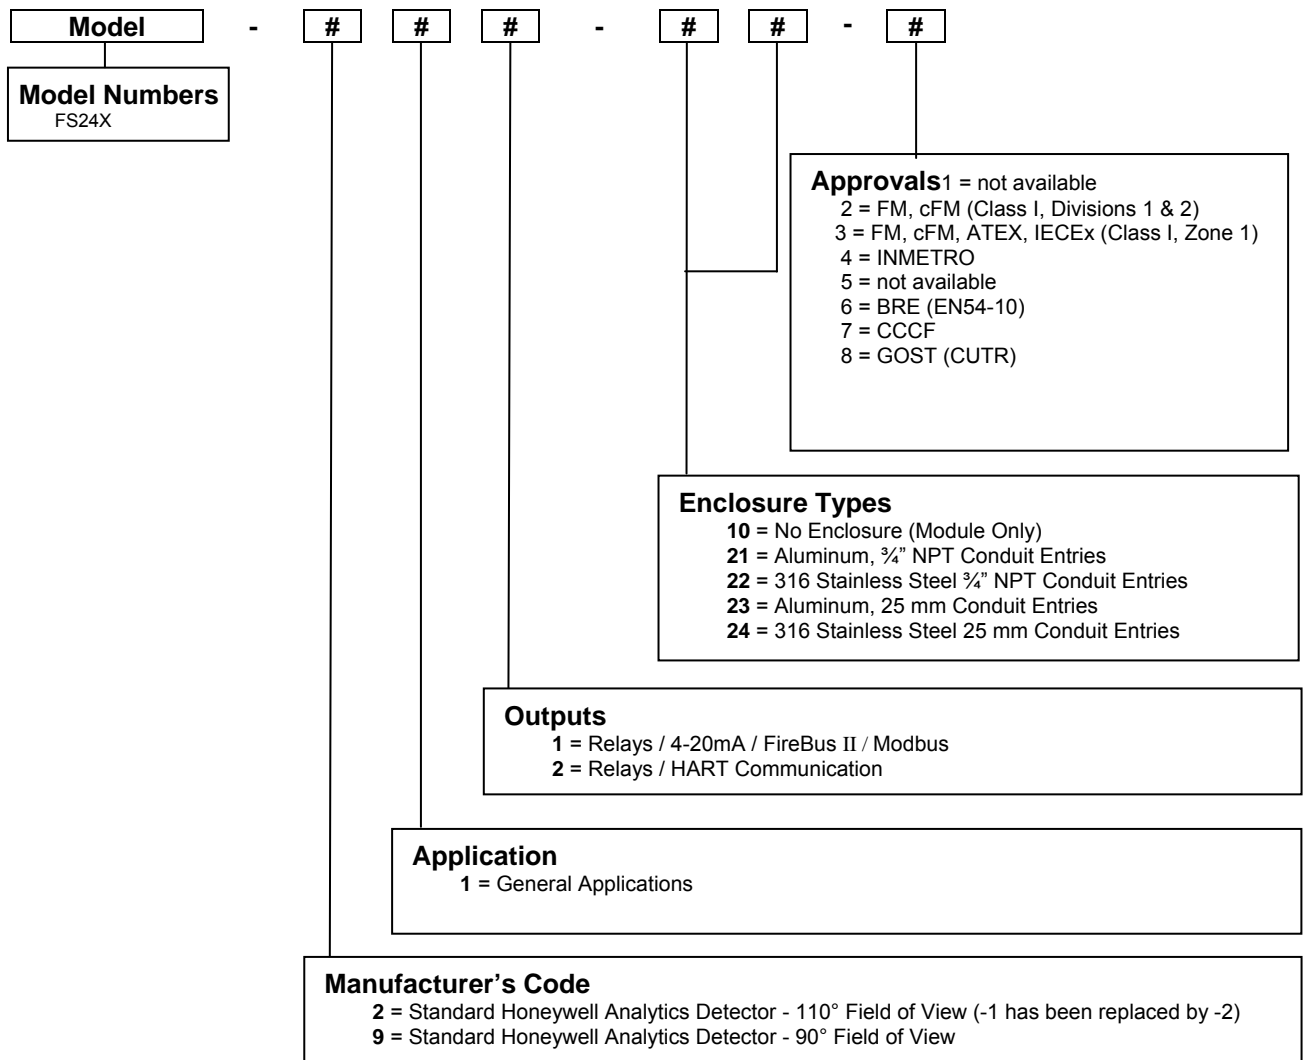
Model - # # # - # # - #

Model Numbers
FS24X

Approvals1 = not available
2 = FM, cFM (Class I, Divisions 1 & 2)
3 = FM, cFM, ATEX, IECEx (Class I, Zone 1)
4 = INMETRO
5 = not available
6 = BRE (EN54-10)
7 = CCCF
8 = GOST (CUTR)

Enclosure Types
**10** = No Enclosure (Module Only)
**21** = Aluminum, ¾" NPT Conduit Entries
**22** = 316 Stainless Steel ¾" NPT Conduit Entries
**23** = Aluminum, 25 mm Conduit Entries
**24** = 316 Stainless Steel 25 mm Conduit Entries

Outputs
**1** = Relays / 4-20mA / FireBus II / Modbus
**2** = Relays / HART Communication

Application
**1** = General Applications

Manufacturer's Code
**2** = Standard Honeywell Analytics Detector - 110° Field of View (-1 has been replaced by -2)
**9** = Standard Honeywell Analytics Detector - 90° Field of View